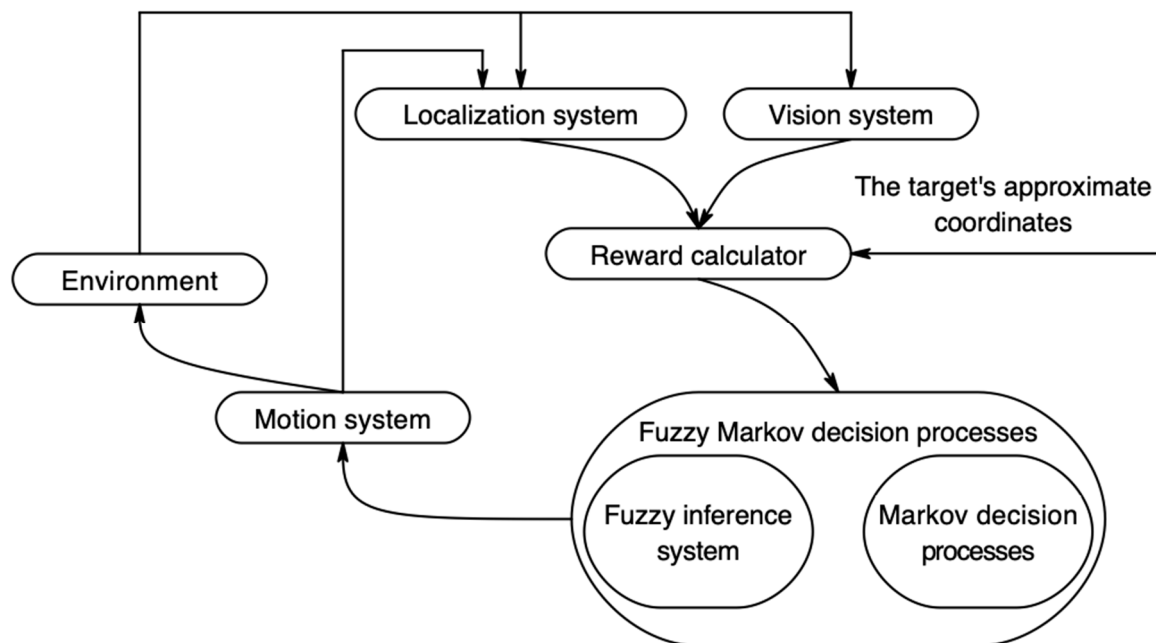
Localization system

Vision system

The target's approximate coordinates

Reward calculator

Environment

Motion system

Fuzzy Markov decision processes

Fuzzy inference system

Markov decision processes